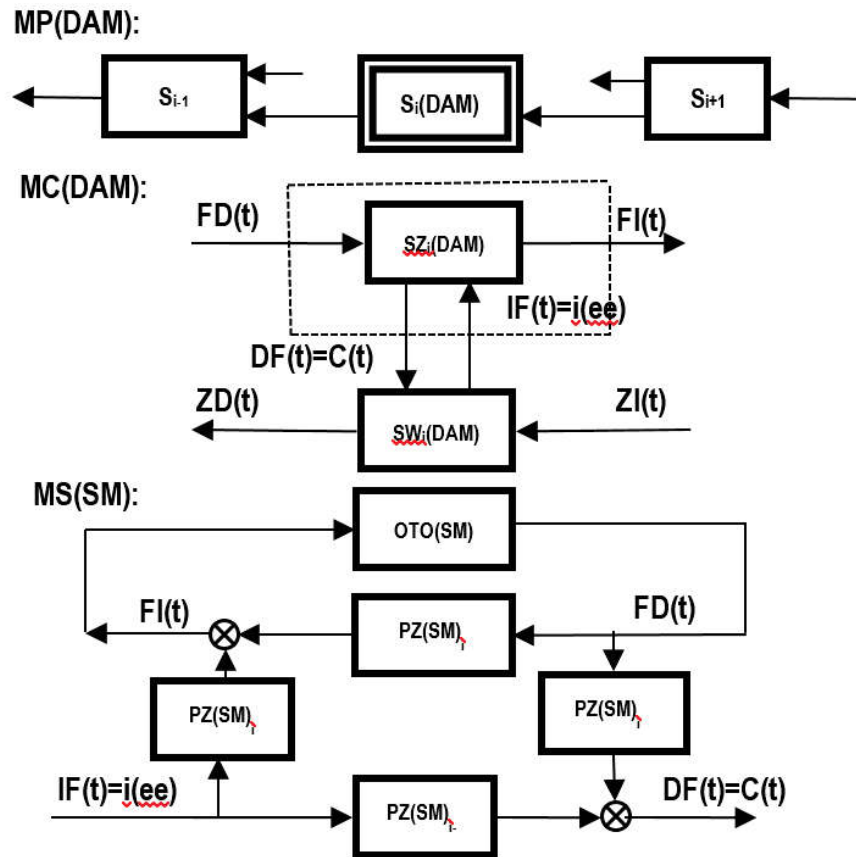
MP(DAM):

$S_{i-1}$

$S_i$(DAM)

$S_{i+1}$

MC(DAM):

FD(t)

$SZ_i$(DAM)

FI(t)

IF(t)=i(ee)

DF(t)=C(t)

ZD(t)

$SW_i$(DAM)

ZI(t)

MS(SM):

OTO(SM)

FI(t)

PZ(SM)$_i$

FD(t)

PZ(SM)$_i$

PZ(SM)$_i$

IF(t)=i(ee)

PZ(SM)$_{i-}$

DF(t)=C(t)